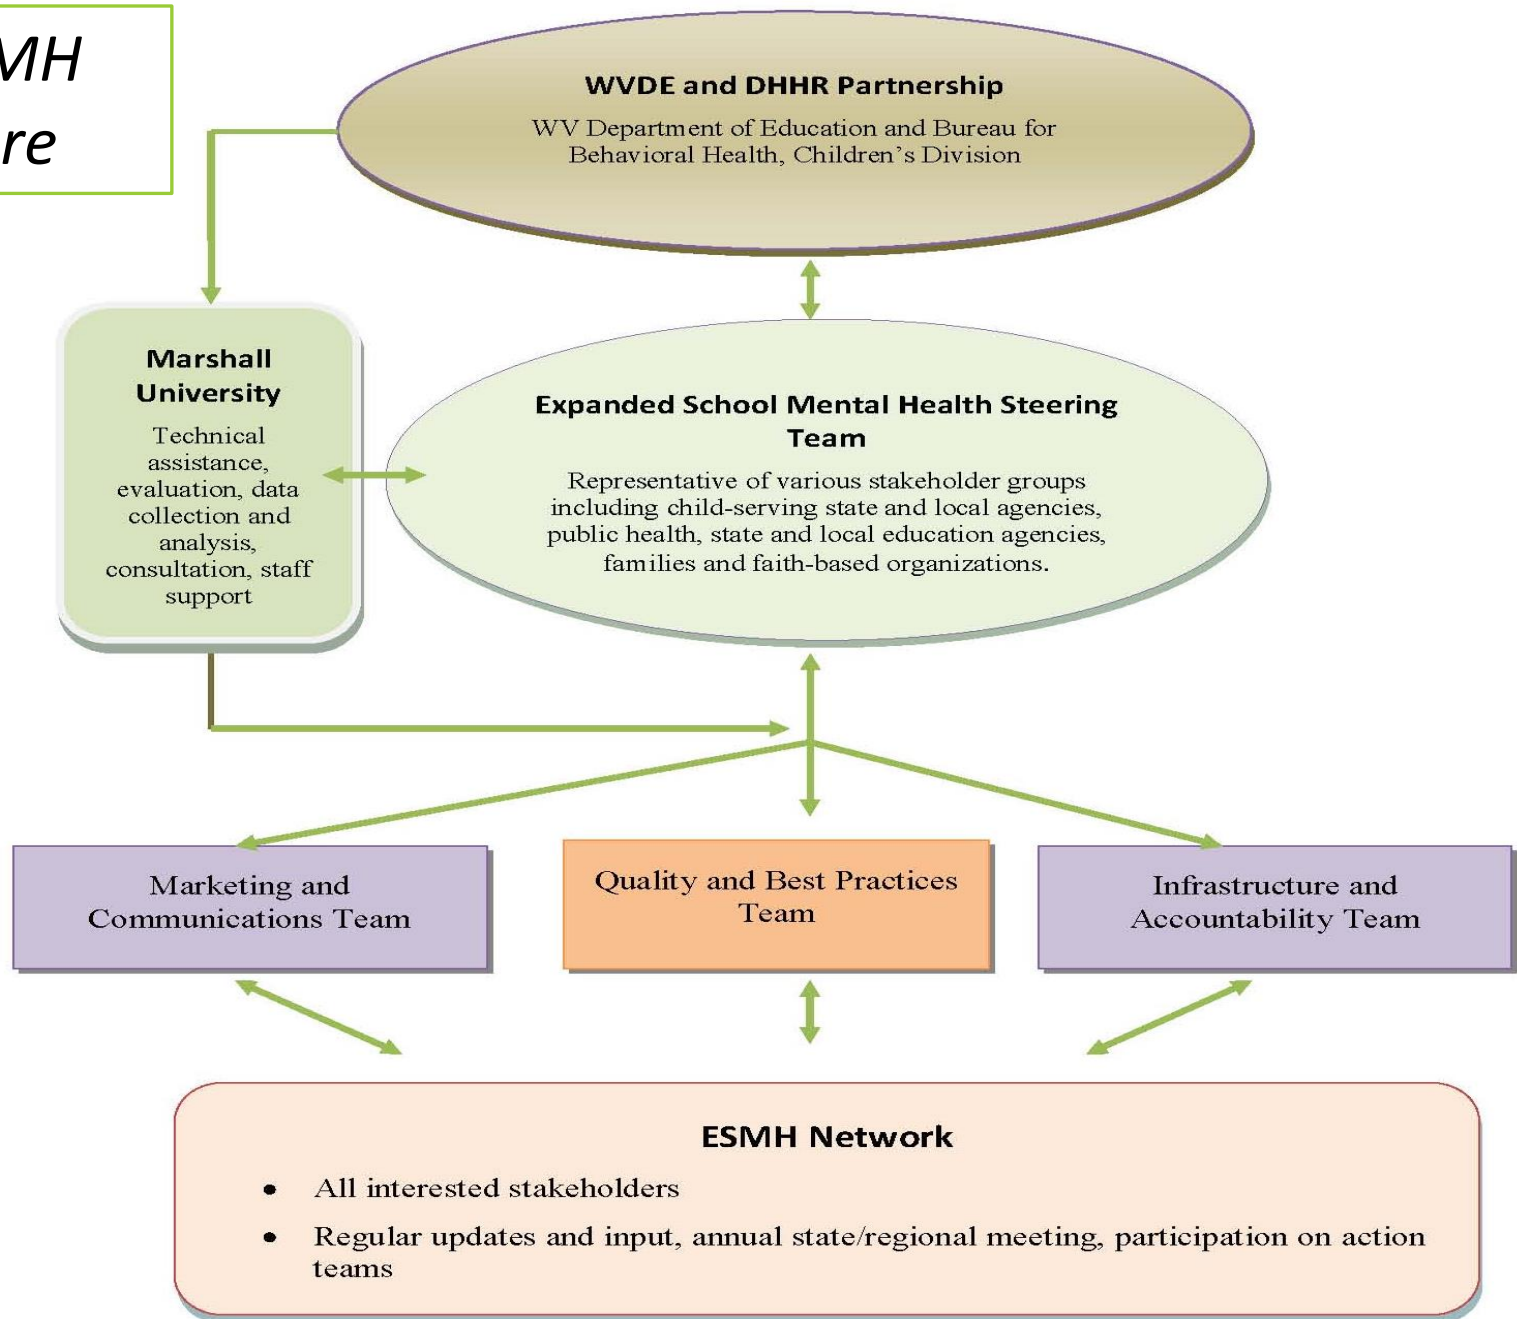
MH
re

WVDE and DHHR Partnership

WV Department of Education and Bureau for Behavioral Health, Children's Division

Marshall University

Technical assistance, evaluation, data collection and analysis, consultation, staff support

Expanded School Mental Health Steering Team

Representative of various stakeholder groups including child-serving state and local agencies, public health, state and local education agencies, families and faith-based organizations.

Marketing and Communications Team

Quality and Best Practices Team

Infrastructure and Accountability Team

ESMH Network

• All interested stakeholders
• Regular updates and input, annual state/regional meeting, participation on action teams